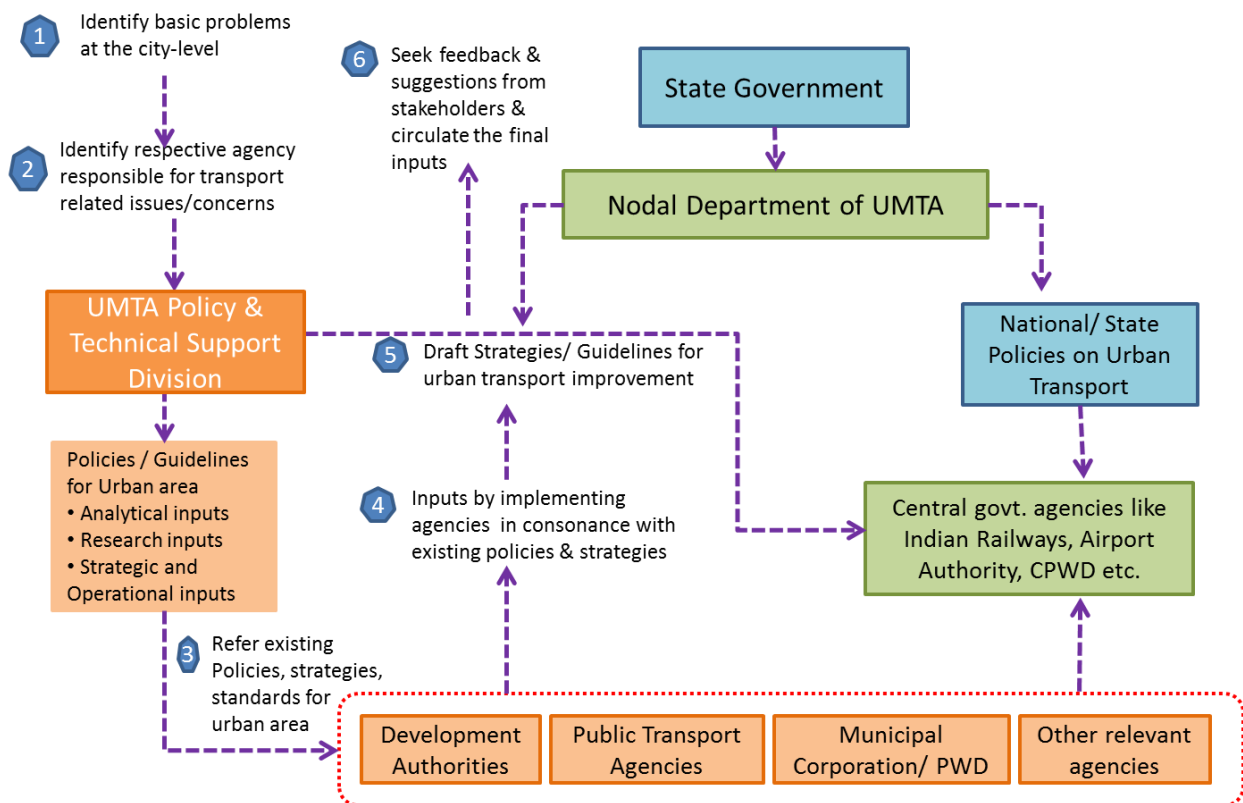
1 Identify basic problems at the city-level

2 Identify respective agency responsible for transport related issues/concerns

UMTA Policy & Technical Support Division

Policies / Guidelines for Urban area
• Analytical inputs
• Research inputs
• Strategic and Operational inputs

3 Refer existing Policies, strategies, standards for urban area

6 Seek feedback & suggestions from stakeholders & circulate the final inputs

5 Draft Strategies/ Guidelines for urban transport improvement

4 Inputs by implementing agencies in consonance with existing policies & strategies

State Government

Nodal Department of UMTA

National/ State Policies on Urban Transport

Central govt. agencies like Indian Railways, Airport Authority, CPWD etc.

Development Authorities

Public Transport Agencies

Municipal Corporation/ PWD

Other relevant agencies